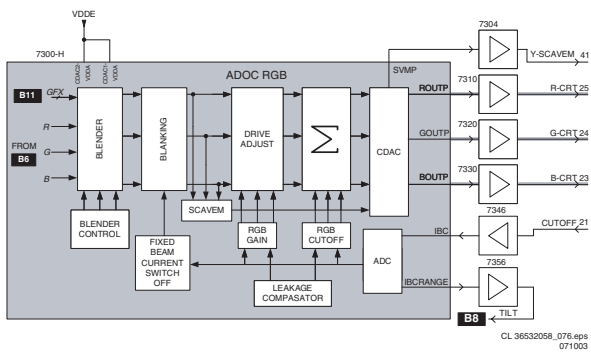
VDDE

7300-H

COAC2 VDDA COAC1 VDDA

ADOC RGB

SVMP

B11 GFX

R

FROM B6

G

B

BLENDER

BLANKING

DRIVE ADJUST

$\sum$

CDAC

ROUTP

GOUTP

BOUTP

BLENDER CONTROL

SCAVEM

FIXED BEAM CURRENT SWITCH OFF

RGB GAIN

RGB CUTOFF

ADC

IBC

IBCRANGE

LEAKAGE COMPASATOR

7304

Y-SCAVEM 41

7310

R-CRT 25

7320

G-CRT 24

7330

B-CRT 23

7346

CUTOFF 21

7356

TILT

B8

CL 36532058_076.eps
071003